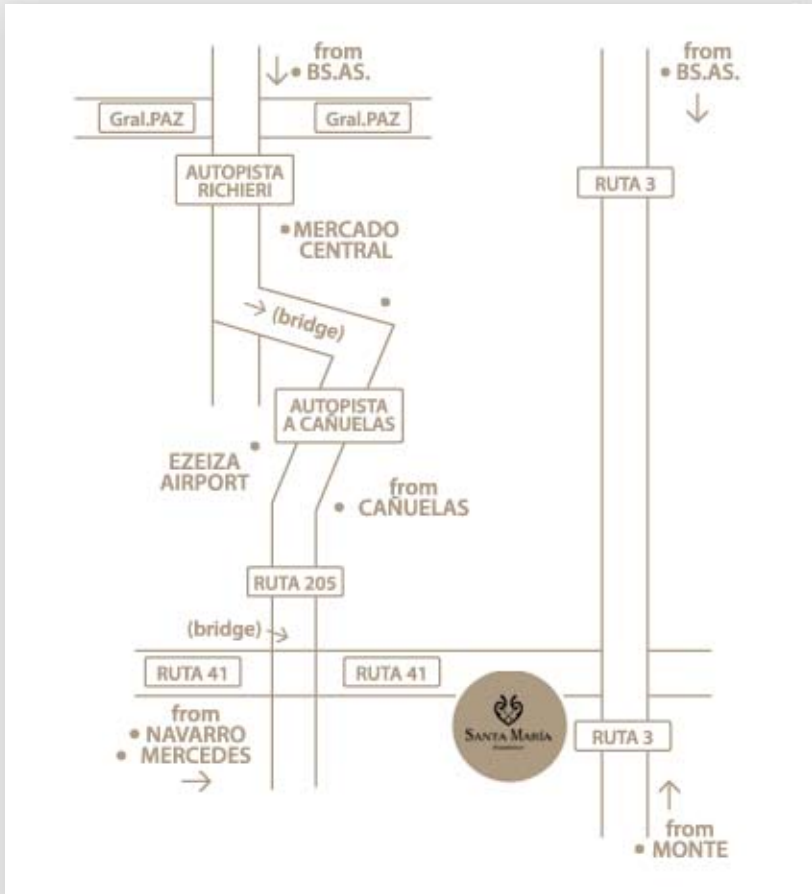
from
BS.AS.

from
BS.AS.

Gral.PAZ

Gral.PAZ

AUTOPISTA
RICHIERI

RUTA 3

MERCADO
CENTRAL

(bridge)

AUTOPISTA
A CAÑUELAS

EZEIZA
AIRPORT

from
CAÑUELAS

RUTA 205

(bridge)

RUTA 41

RUTA 41

SANTA MARÍA

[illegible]

RUTA 3

from
NAVARRO
MERCEDES

from
MONTE